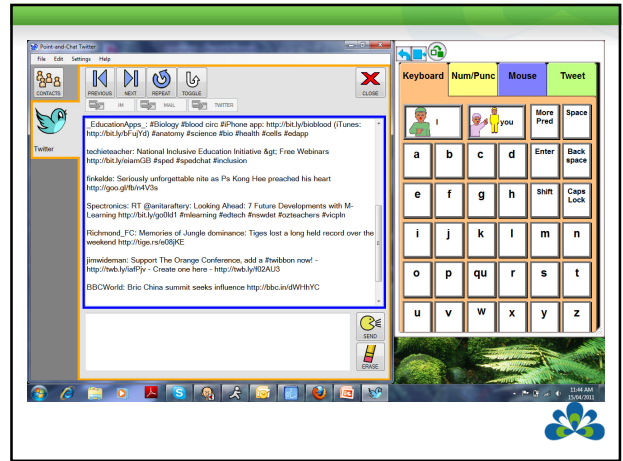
Point-and-Chat Twitter

File Edit Settings Help

CONTACTS

Twitter

PREVIOUS NEXT REPEAT TOGGLE

CLOSE

IM MAIL TWITTER

_EducationApps_: #Biology #blood circ #iPhone app: http://bit.ly/bioblood (iTunes: http://bit.ly/bFujYd) #anatomy #science #bio #health #cells #edapp

techieteacher: National Inclusive Education Initiative &gt; Free Webinars http://bit.ly/eiamGB #sped #spedchat #inclusion

finkelde: Seriously unforgettable nite as Ps Kong Hee preached his heart http://goo.gl/fb/n4V3s

Spectronics: RT @anitaraftery: Looking Ahead: 7 Future Developments with M-Learning http://bit.ly/go0ld1 #mlearning #edtech #swdet #ozteachers #vicpln

Richmond_FC: Memories of Jungle dominance: Tiges lost a long held record over the weekend http://tige.rs/e08jKE

jimwideman: Support The Orange Conference, add a #twibbon now! - http://twb.ly/iafPjv - Create one here - http://twb.ly/f02AU3

BBCWorld: Bric China summit seeks influence http://bbc.in/dWHhYC

SEND

ERASE

Keyboard | Num/Punc | Mouse | Tweet

| I | you | More Pred | Space |
|---|---|---|---|
| a | b | c | d | Enter | Back space |
| e | f | g | h | Shift | Caps Lock |
| i | j | k | l | m | n |
| o | p | qu | r | s | t |
| u | v | w | x | y | z |

11:44 AM
15/04/2011